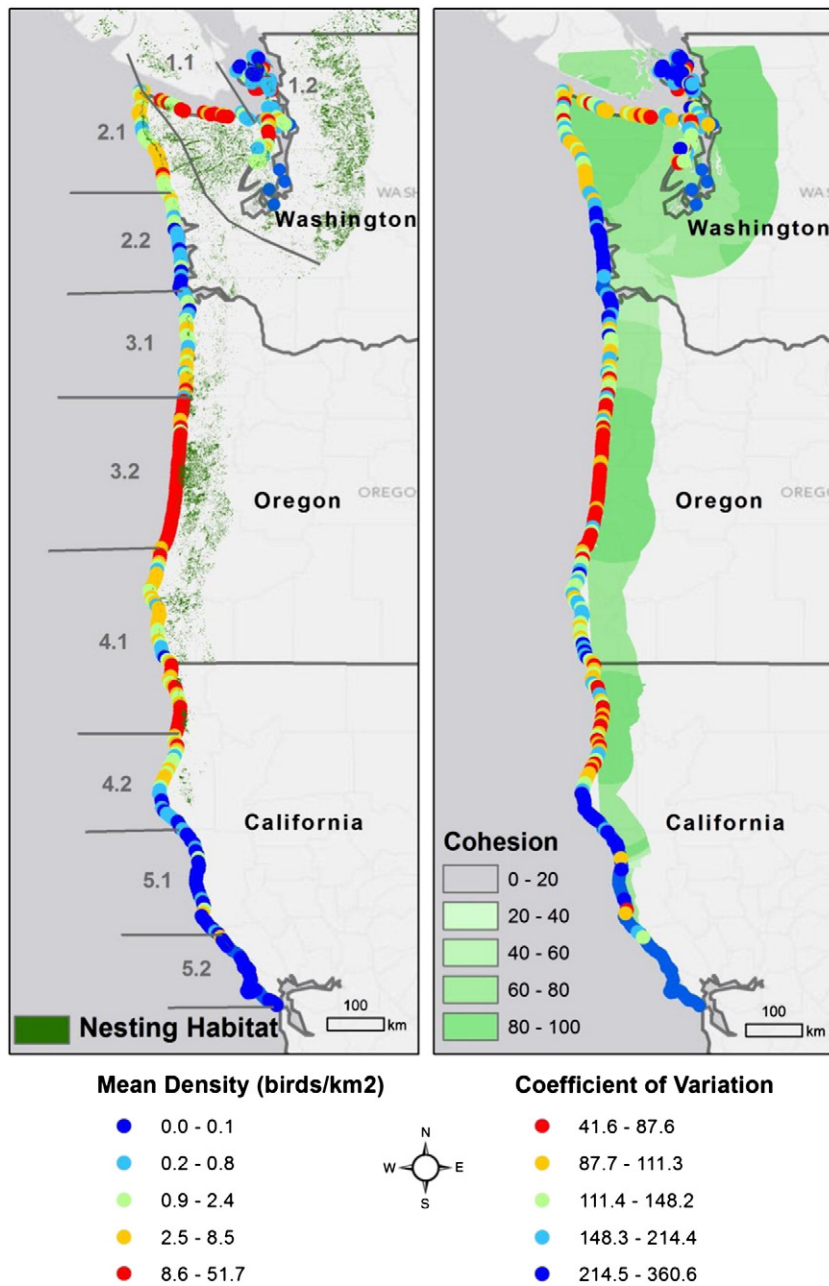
1.1
1.2
2.1
WASH
Washington
2.2
3.1
3.2
Oregon
OREGO
4.1
4.2
California
5.1
5.2
Nesting Habitat
100
km

WASH
Washington
Oregon
OREGO
California
Cohesion
0 - 20
20 - 40
40 - 60
60 - 80
80 - 100
100
km

Mean Density (birds/km2)
0.0 - 0.1
0.2 - 0.8
0.9 - 2.4
2.5 - 8.5
8.6 - 51.7

N
W
E
S

Coefficient of Variation
41.6 - 87.6
87.7 - 111.3
111.4 - 148.2
148.3 - 214.4
214.5 - 360.6